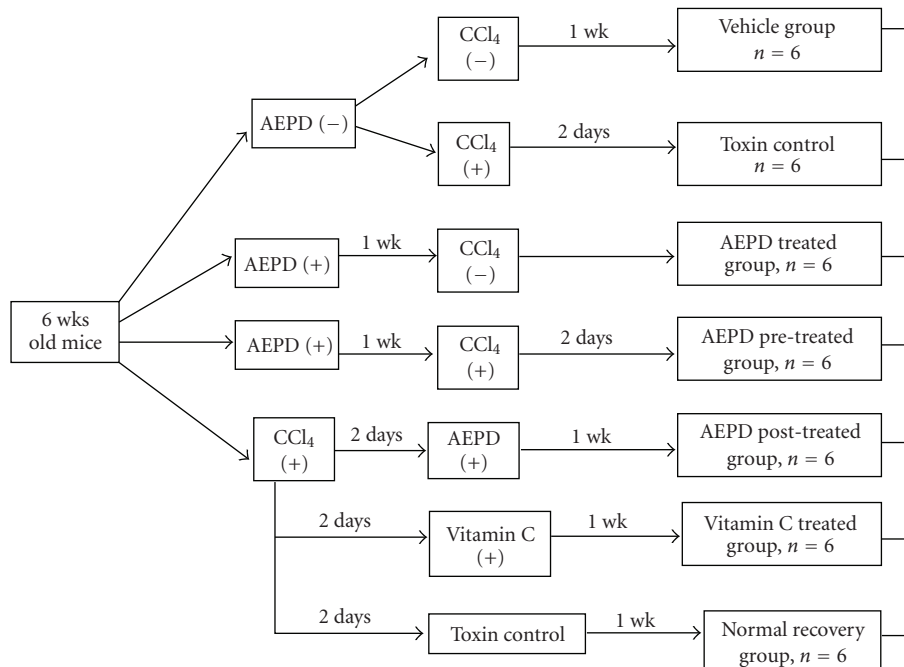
6 wks old mice

AEPD (−)

$CCl_4$ (−)

1 wk

Vehicle group $n = 6$

$CCl_4$ (+)

2 days

Toxin control $n = 6$

AEPD (+)

1 wk

$CCl_4$ (−)

AEPD treated group, $n = 6$

AEPD (+)

1 wk

$CCl_4$ (+)

2 days

AEPD pre-treated group, $n = 6$

$CCl_4$ (+)

2 days

AEPD (+)

1 wk

AEPD post-treated group, $n = 6$

2 days

Vitamin C (+)

1 wk

Vitamin C treated group, $n = 6$

2 days

Toxin control

1 wk

Normal recovery group, $n = 6$